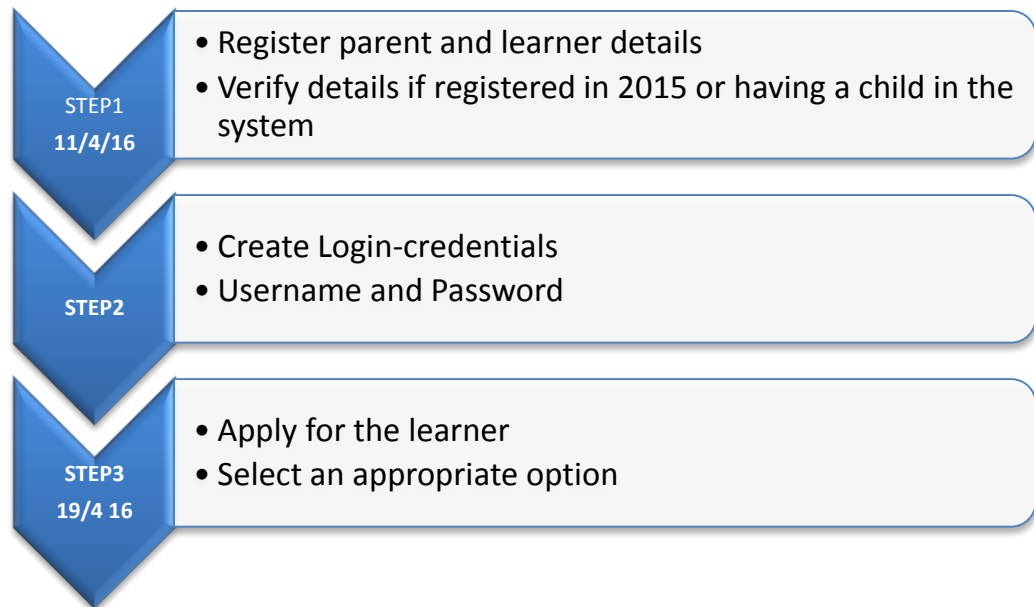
STEP1
11/4/16

• Register parent and learner details
• Verify details if registered in 2015 or having a child in the system

STEP2

• Create Login-credentials
• Username and Password

STEP3
19/4 16

• Apply for the learner
• Select an appropriate option